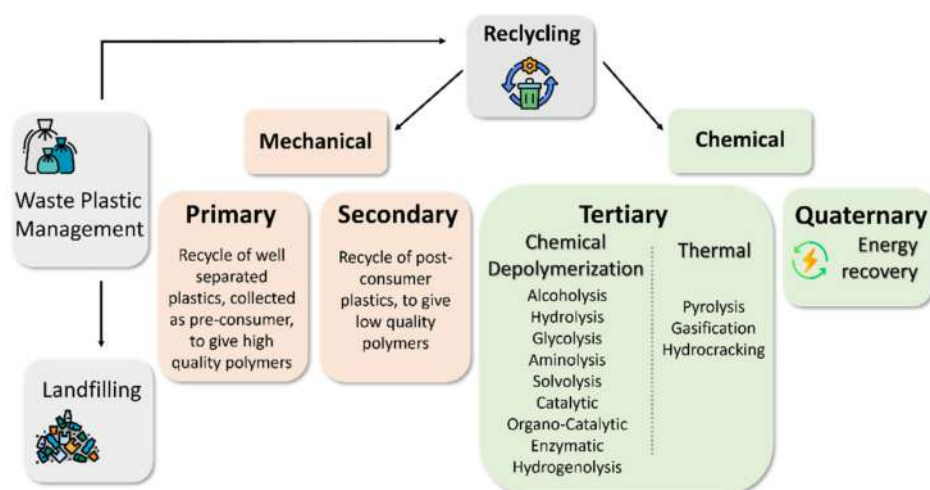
Waste Plastic Management

Reclycling

Mechanical

Chemical

Primary
Recycle of well separated plastics, collected as pre-consumer, to give high quality polymers

Secondary
Recycle of post-consumer plastics, to give low quality polymers

Tertiary
Chemical Depolymerization
Alcoholysis
Hydrolysis
Glycolysis
Aminolysis
Solvolysis
Catalytic
Organo-Catalytic
Enzymatic
Hydrogenolysis

Thermal
Pyrolysis
Gasification
Hydrocracking

Quaternary
Energy recovery

Landfilling